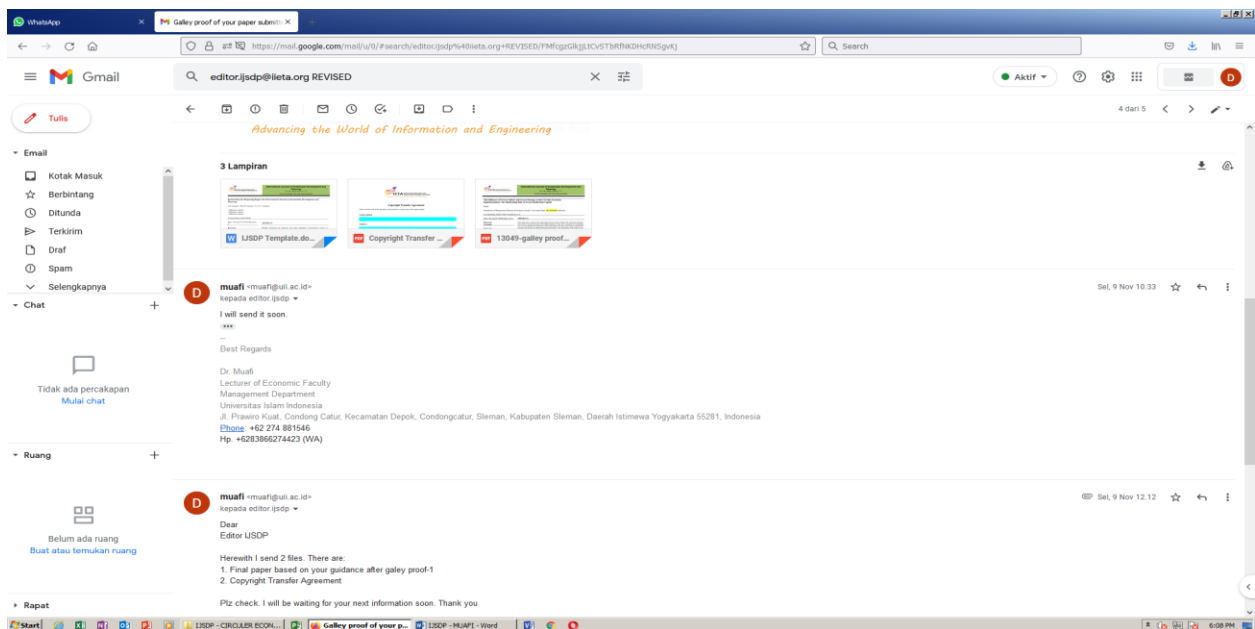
WhatsApp
Galley proof of your paper submit
https://mail.google.com/mail/u/0/#search/editor.ijsdp%40iieta.org+REVISED/FMfcgzGkjjLtCvSTbRfNKDHcRNSgvKj
Search
Gmail
editor.ijsdp@iieta.org REVISED
Aktif
D
Tulis
4 dari 5
Advancing the World of Information and Engineering
Email
Kotak Masuk
Berbintang
Ditunda
Terkirim
Draf
Spam
Selengkapnya
Chat
Tidak ada percakapan
Mulai chat
Ruang
Belum ada ruang
Buat atau temukan ruang
Rapat

3 Lampiran
IJSDP Template.do...
Copyright Transfer ...
13049-galley proof...

muafi <muafi@uii.ac.id>
kepada editor.ijsdp
Sel, 9 Nov 10.33
I will send it soon.
...
--
Best Regards

Dr. Muafi
Lecturer of Economic Faculty
Management Department
Universitas Islam Indonesia
Jl. Prawiro Kuat, Condong Catur, Kecamatan Depok, Condongcatur, Sleman, Kabupaten Sleman, Daerah Istimewa Yogyakarta 55281, Indonesia
Phone: +62 274 881546
Hp. +6283866274423 (WA)

muafi <muafi@uii.ac.id>
kepada editor.ijsdp
Sel, 9 Nov 12.12
Dear
Editor IJSDP

Herewith I send 2 files. There are:
1. Final paper based on your guidance after galey proof-1
2. Copyright Transfer Agreement

Plz check. I will be waiting for your next information soon. Thank you

Start
IJSDP - CIRCULER ECON...
Galley proof of your p...
IJSDP - MUAFI - Word
6:08 PM